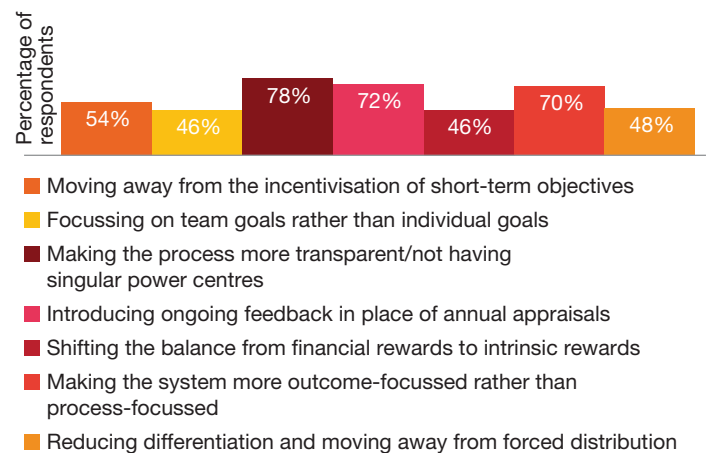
Percentage of respondents

54%
46%
78%
72%
46%
70%
48%

Moving away from the incentivisation of short-term objectives
Focussing on team goals rather than individual goals
Making the process more transparent/not having singular power centres
Introducing ongoing feedback in place of annual appraisals
Shifting the balance from financial rewards to intrinsic rewards
Making the system more outcome-focussed rather than process-focussed
Reducing differentiation and moving away from forced distribution